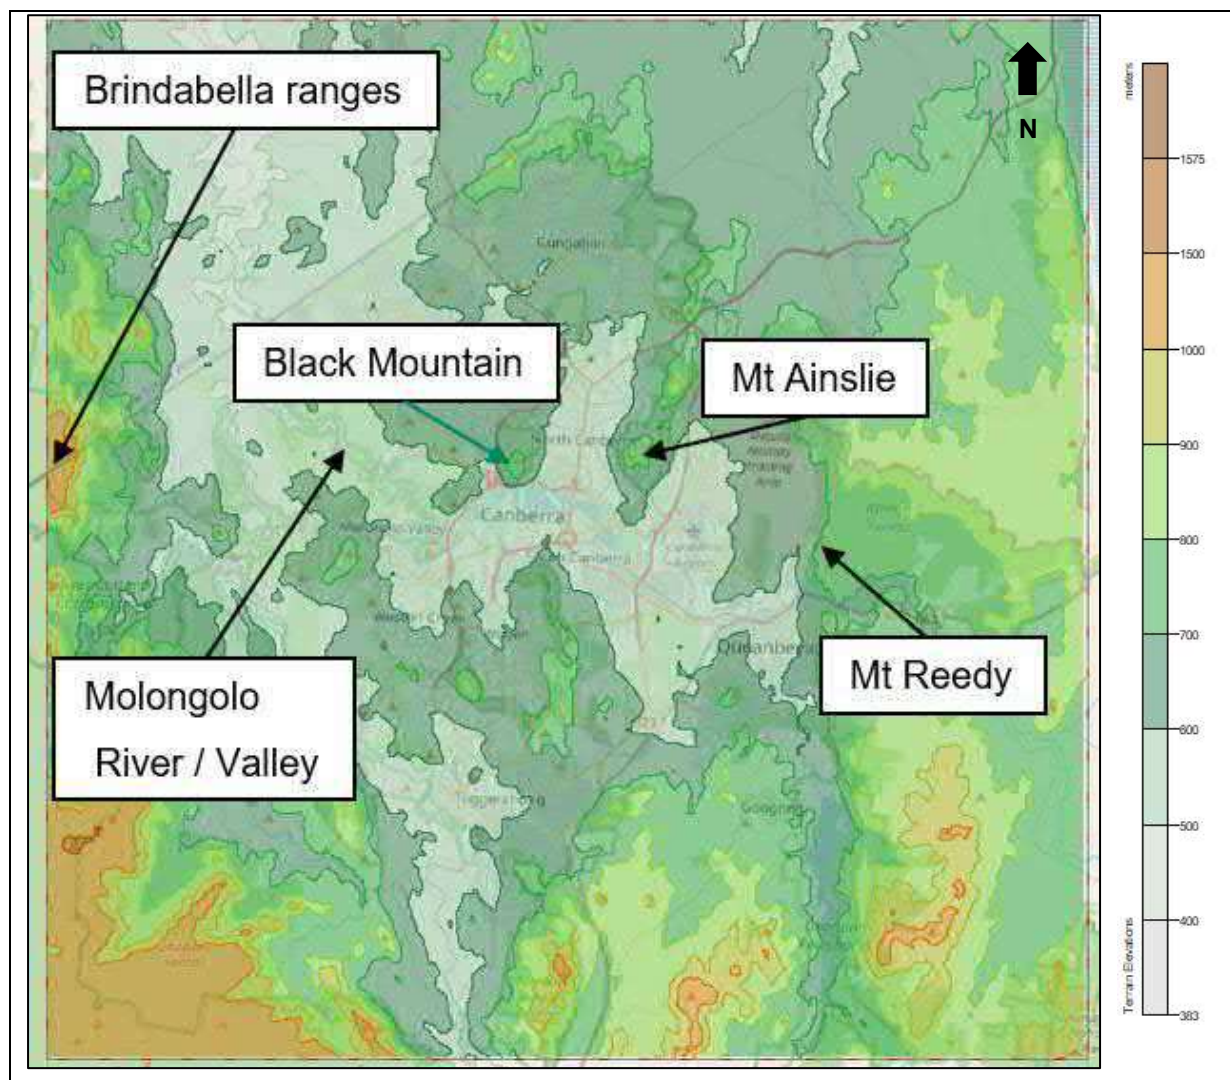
Brindabella ranges

N

Black Mountain

Mt Ainslie

Mt Reedy

Molongolo River / Valley

Gungahlin

North Canberra

Canberra

Queanbeyan

Tuggeranong

Googong

meters

1575

1500

1000

900

800

700

600

500

400

383

Terrain Elevations